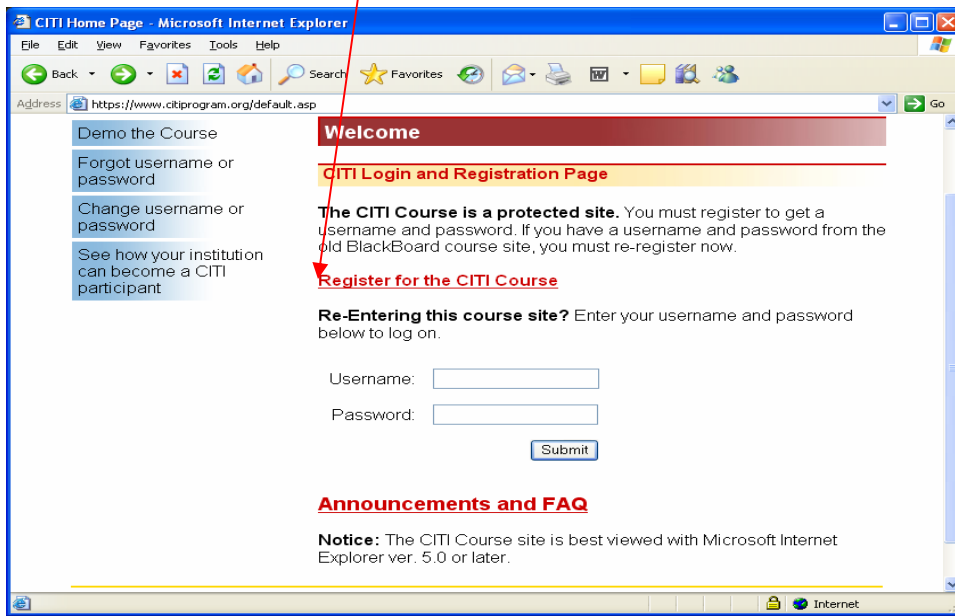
CITI Home Page - Microsoft Internet Explorer

File Edit View Favorites Tools Help

Back Search Favorites

Address https://www.citiprogram.org/default.asp Go

Demo the Course

Forgot username or password

Change username or password

See how your institution can become a CITI participant

Welcome

CITI Login and Registration Page

The CITI Course is a protected site. You must register to get a username and password. If you have a username and password from the old BlackBoard course site, you must re-register now.

Register for the CITI Course

Re-Entering this course site? Enter your username and password below to log on.

Username:

Password:

Submit

Announcements and FAQ

Notice: The CITI Course site is best viewed with Microsoft Internet Explorer ver. 5.0 or later.

Internet